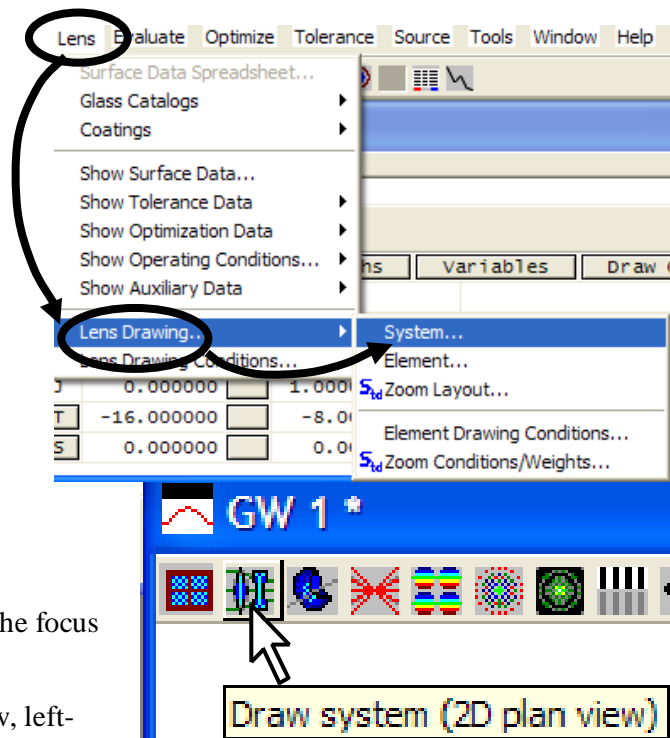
Lens Evaluate Optimize Tolerance Source Tools Window Help

Surface Data Spreadsheet...
Glass Catalogs
Coatings
Show Surface Data...
Show Tolerance Data
Show Optimization Data
Show Operating Conditions...
Show Auxiliary Data
Lens Drawing...
Lens Drawing Conditions...

System...
Element...
Zoom Layout...
Element Drawing Conditions...
Zoom Conditions/Weights...

hs Variables Draw
0.000000 1.000
-16.000000 -8.00
0.000000 0.00

GW 1 *

Draw system (2D plan view)

he focus

w, left-